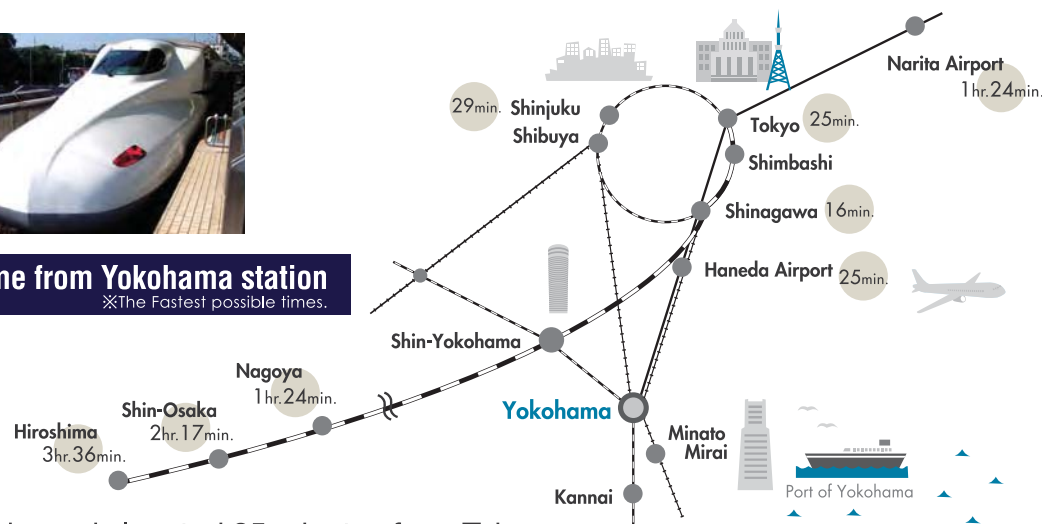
ne from Yokohama station
※The Fastest possible times.

29min. Shinjuku
Shibuya

Narita Airport
1hr.24min.

Tokyo 25min.
Shimbashi
Shinagawa 16min.
Haneda Airport 25min.

Shin-Yokohama

Nagoya
1hr.24min.

Shin-Osaka
2hr.17min.

Hiroshima
3hr.36min.

Yokohama

Minato
Mirai

Kannai

Port of Yokohama